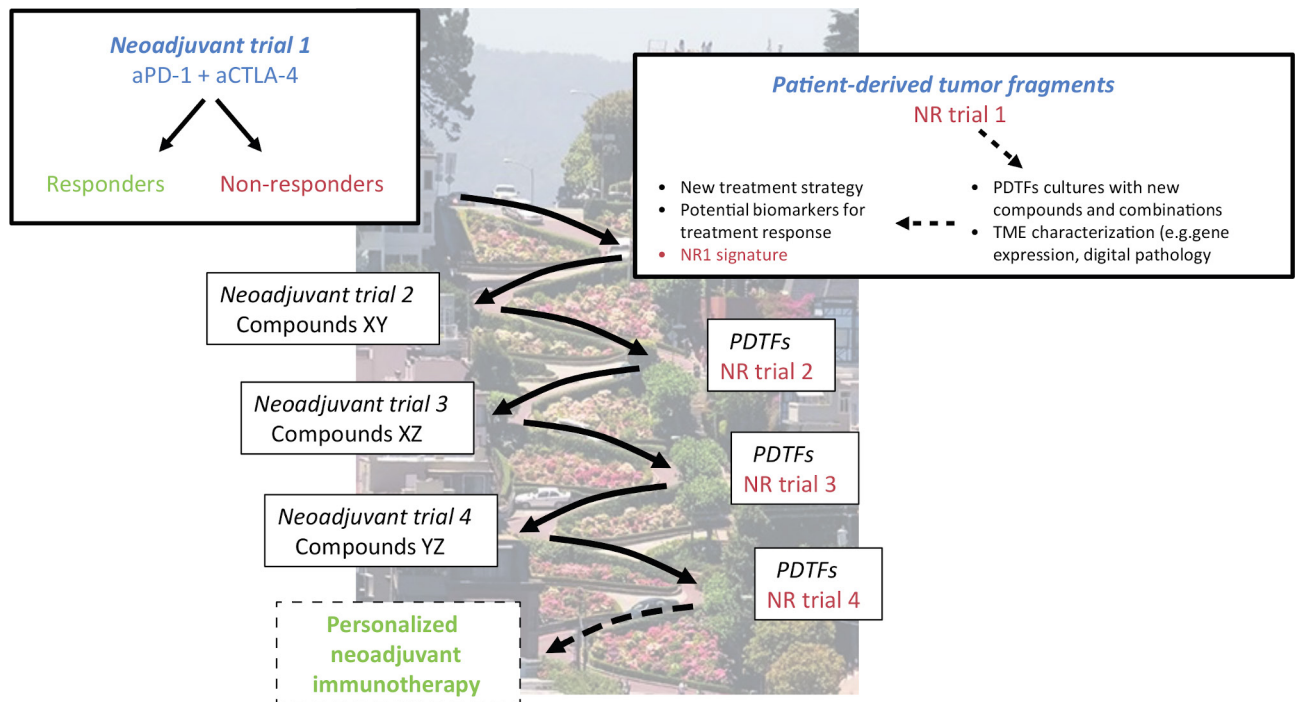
Neoadjuvant trial 1
aPD-1 + aCTLA-4

Responders Non-responders

Patient-derived tumor fragments
NR trial 1

• New treatment strategy
• Potential biomarkers for treatment response
• NR1 signature

• PDTFs cultures with new compounds and combinations
• TME characterization (e.g.gene expression, digital pathology

Neoadjuvant trial 2
Compounds XY

PDTFs
NR trial 2

Neoadjuvant trial 3
Compounds XZ

PDTFs
NR trial 3

Neoadjuvant trial 4
Compounds YZ

PDTFs
NR trial 4

Personalized neoadjuvant immunotherapy